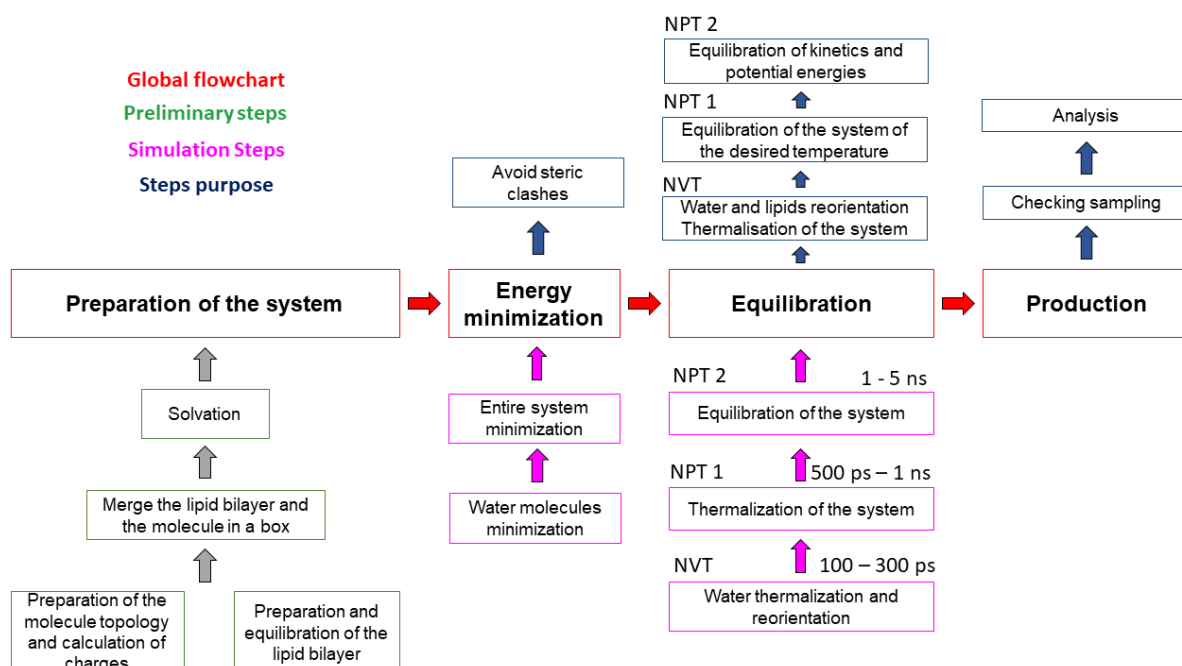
Global flowchart
Preliminary steps
Simulation Steps
Steps purpose

Preparation of the system

Solvation

Merge the lipid bilayer and the molecule in a box

Preparation of the molecule topology and calculation of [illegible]

Preparation and equilibration of the lipid bilayer

Avoid steric clashes

Energy minimization

Entire system minimization

Water molecules minimization

NPT 2
Equilibration of kinetics and potential energies

NPT 1
Equilibration of the system of the desired temperature

NVT
Water and lipids reorientation Thermalisation of the system

Equilibration

NPT 2 1 - 5 ns
Equilibration of the system

NPT 1 500 ps – 1 ns
Thermalization of the system

NVT 100 – 300 ps
Water thermalization and reorientation

Analysis

Checking sampling

Production